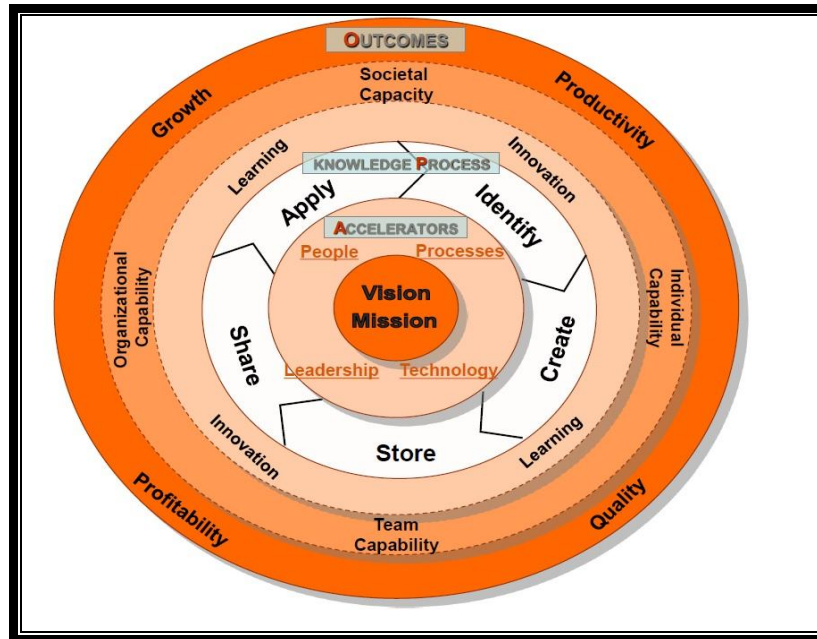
OUTCOMES

Growth

Productivity

Profitability

Quality

Societal Capacity

Organizational Capability

Individual Capability

Team Capability

Learning

Innovation

Innovation

Learning

KNOWLEDGE PROCESS

Apply

Identify

Share

Create

Store

ACCELERATORS

People

Processes

Leadership

Technology

Vision
Mission